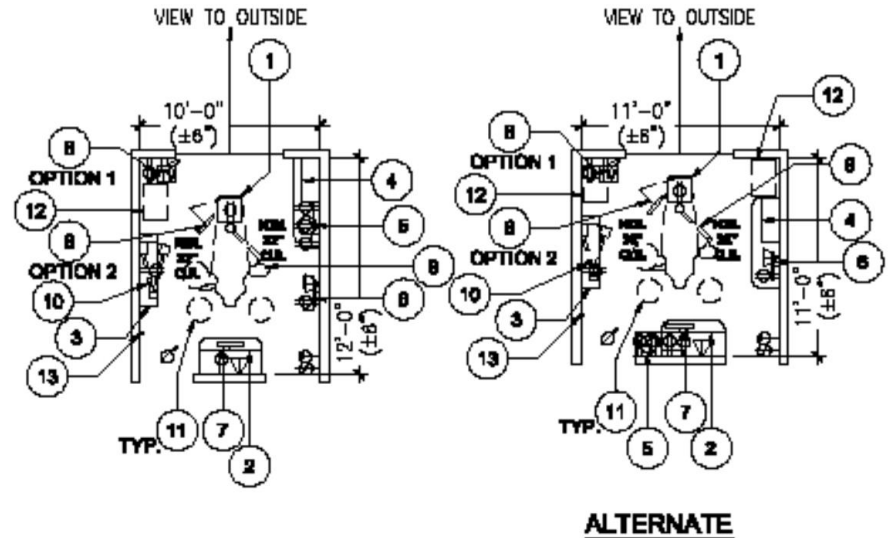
VIEW TO OUTSIDE

1

10'-0"
(±6")

8

OPTION 1

12

9

OPTION 2

10

3

13

4

5

6

8

MOL 30" CLR.

MOL 30" CLR.

12'-0"
(±6")

TYP.

11

7

2

VIEW TO OUTSIDE

1

11'-0"
(±6")

12

8

OPTION 1

12

9

OPTION 2

10

3

13

6

4

6

MOL 30" CLR.

MOL 30" CLR.

11'-0"
(±6")

TYP.

11

5

7

2

ALTERNATE